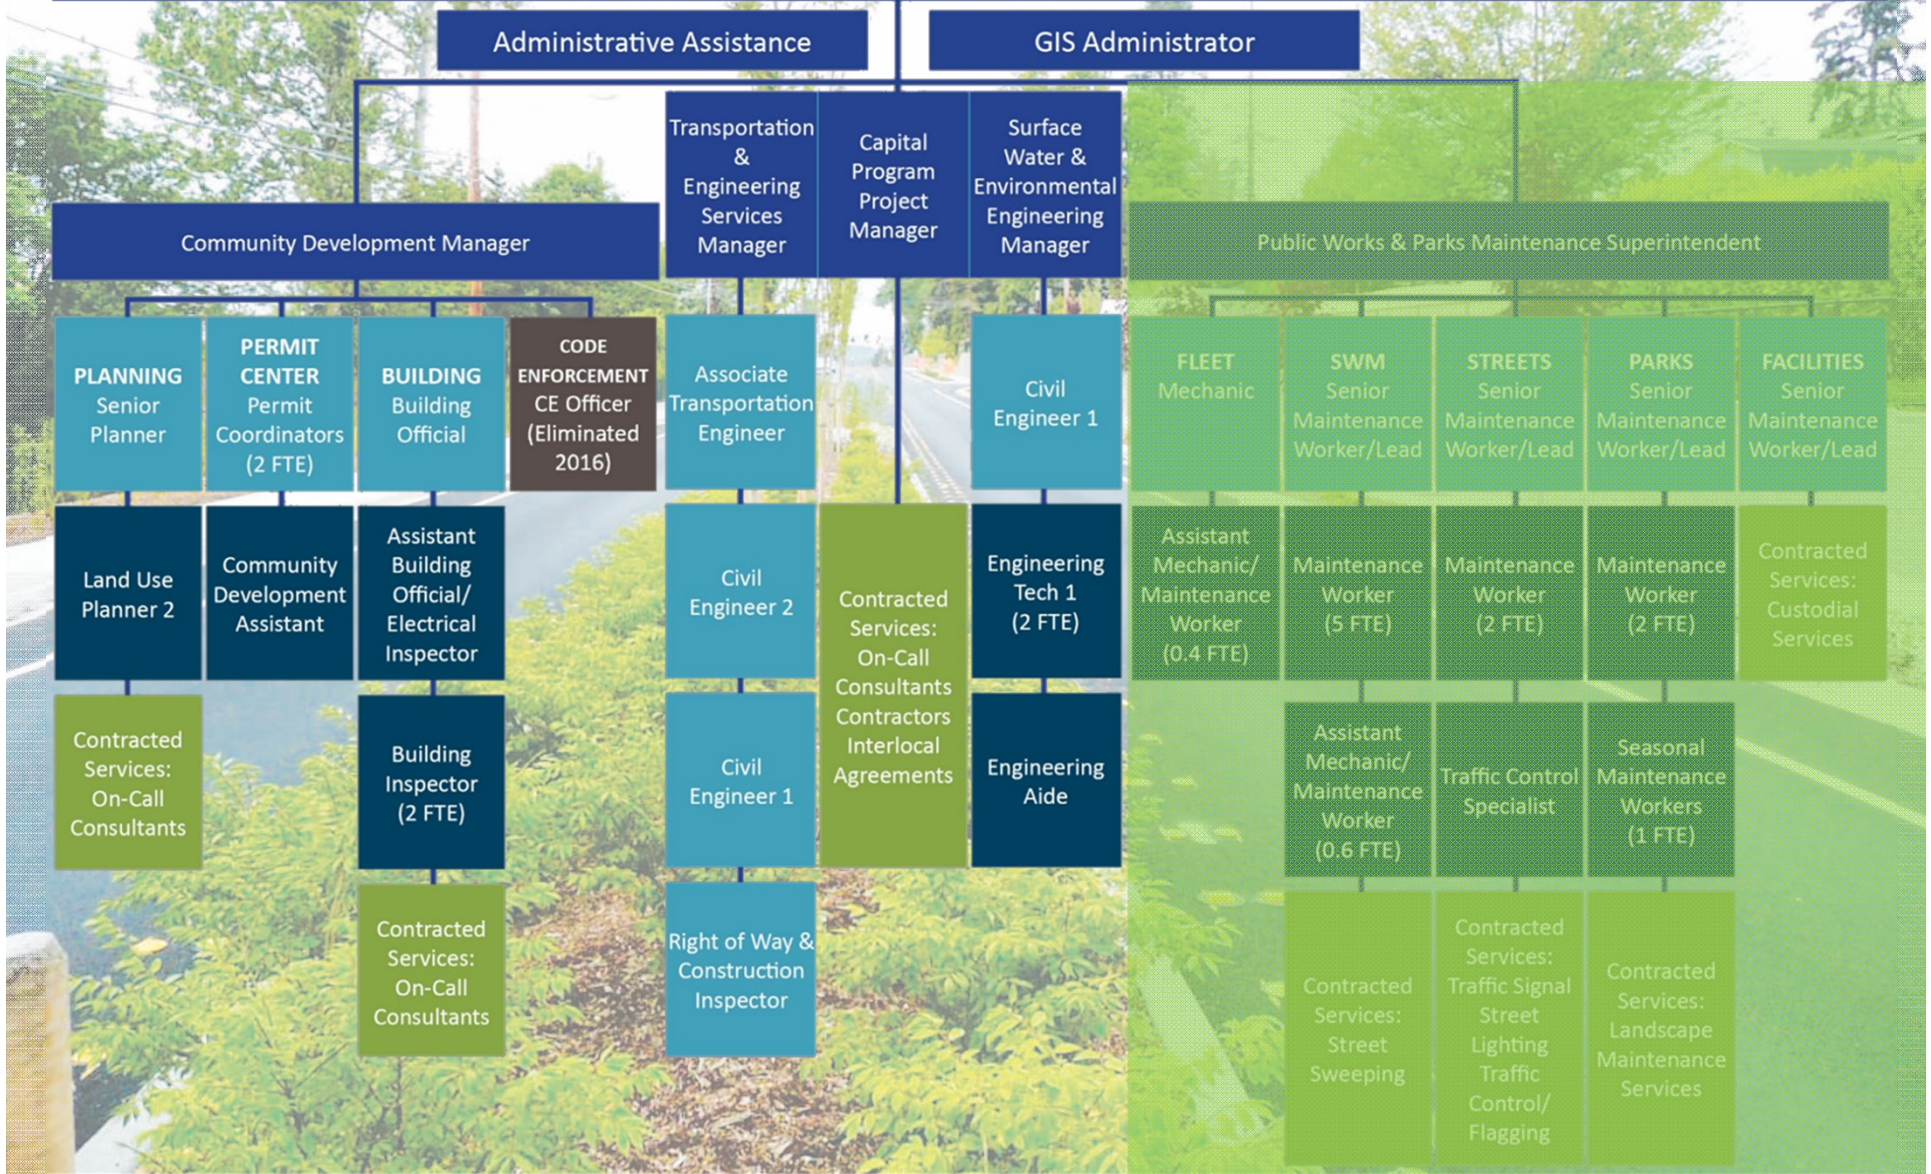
Administrative Assistance

GIS Administrator

Community Development Manager

Transportation & Engineering Services Manager

Capital Program Project Manager

Surface Water & Environmental Engineering Manager

Public Works & Parks Maintenance Superintendent

PLANNING Senior Planner

PERMIT CENTER Permit Coordinators (2 FTE)

BUILDING Building Official

CODE ENFORCEMENT CE Officer (Eliminated 2016)

Land Use Planner 2

Community Development Assistant

Assistant Building Official/ Electrical Inspector

Contracted Services: On-Call Consultants

Building Inspector (2 FTE)

Contracted Services: On-Call Consultants

Associate Transportation Engineer

Civil Engineer 2

Civil Engineer 1

Right of Way & Construction Inspector

Contracted Services: On-Call Consultants Contractors Interlocal Agreements

Civil Engineer 1

Engineering Tech 1 (2 FTE)

Engineering Aide

FLEET Mechanic

SWM Senior Maintenance Worker/Lead

STREETS Senior Maintenance Worker/Lead

PARKS Senior Maintenance Worker/Lead

FACILITIES Senior Maintenance Worker/Lead

Assistant Mechanic/ Maintenance Worker (0.4 FTE)

Maintenance Worker (5 FTE)

Maintenance Worker (2 FTE)

Maintenance Worker (2 FTE)

Contracted Services: Custodial Services

Assistant Mechanic/ Maintenance Worker (0.6 FTE)

Traffic Control Specialist

Seasonal Maintenance Workers (1 FTE)

Contracted Services: Street Sweeping

Contracted Services: Traffic Signal Street Lighting Traffic Control/ Flagging

Contracted Services: Landscape Maintenance Services